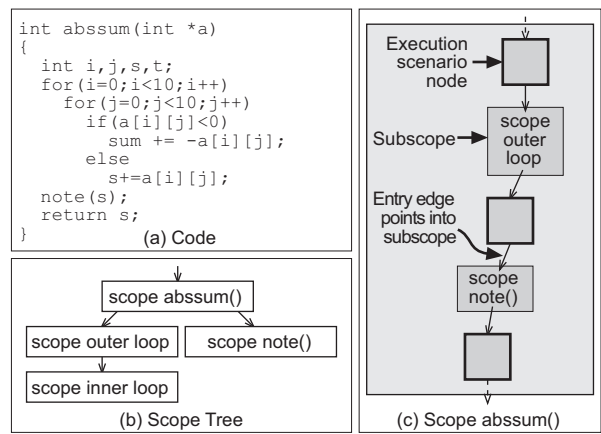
int abssum(int *a)
{
  int i,j,s,t;
  for(i=0;i<10;i++)
    for(j=0;j<10;j++)
      if(a[i][j]<0)
        sum += -a[i][j];
      else
        s+=a[i][j];
  note(s);
  return s;
}
(a) Code

scope abssum()
scope outer loop
scope note()
scope inner loop
(b) Scope Tree

Execution scenario node
Subscope
scope outer loop
Entry edge points into subscope
scope note()
(c) Scope abssum()